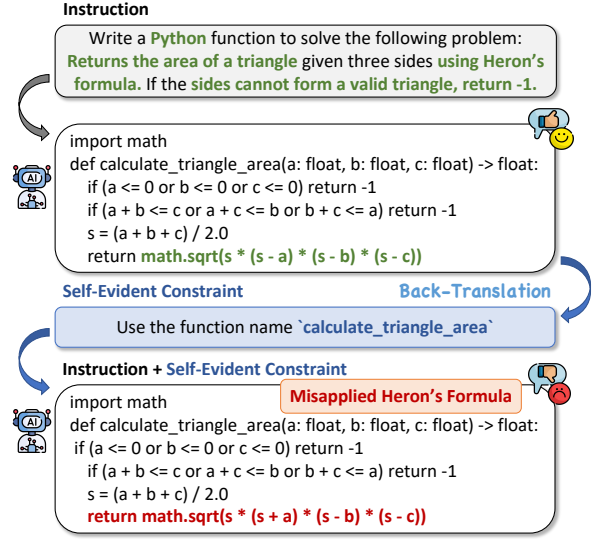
Instruction

Write a Python function to solve the following problem: Returns the area of a triangle given three sides using Heron's formula. If the sides cannot form a valid triangle, return -1.

AI

import math
def calculate_triangle_area(a: float, b: float, c: float) -> float:
if (a <= 0 or b <= 0 or c <= 0) return -1
if (a + b <= c or a + c <= b or b + c <= a) return -1
s = (a + b + c) / 2.0
return math.sqrt(s * (s - a) * (s - b) * (s - c))

Self-Evident Constraint

Back-Translation

Use the function name `calculate_triangle_area`

Instruction + Self-Evident Constraint

Misapplied Heron's Formula

AI

import math
def calculate_triangle_area(a: float, b: float, c: float) -> float:
if (a <= 0 or b <= 0 or c <= 0) return -1
if (a + b <= c or a + c <= b or b + c <= a) return -1
s = (a + b + c) / 2.0
return math.sqrt(s * (s + a) * (s - b) * (s - c))